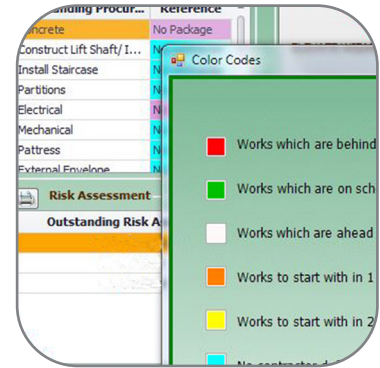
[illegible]nding Procur... | Reference
ncrete | No Package
Construct Lift Shaft/ I... | N
Install Staircase | N
Partitions | N
Electrical | N
Mechanical | N
Pattress | N
External Envelope | N

Risk Assessment
Outstanding Risk A

Color Codes

Works which are behind
Works which are on sch
Works which are ahead
Works to start with in 1
Works to start with in 2
No contractor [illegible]